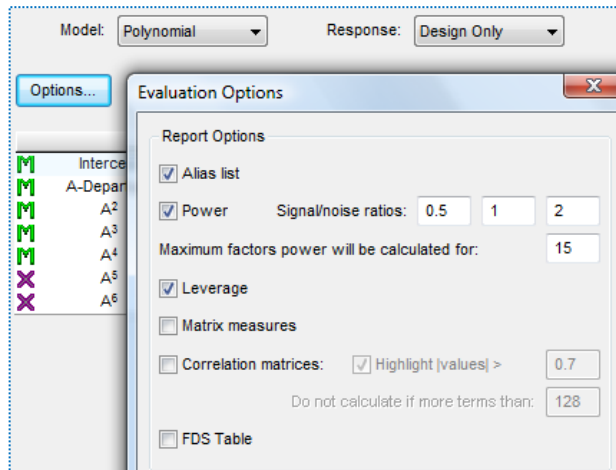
Model: Polynomial

Response: Design Only

Options...

M Interce
M A-Depar
M $A^2$
M $A^3$
M $A^4$
X $A^5$
X $A^6$

Evaluation Options

x

Report Options

Alias list

Power Signal/noise ratios: 0.5 1 2

Maximum factors power will be calculated for: 15

Leverage

Matrix measures

Correlation matrices: Highlight |values| > 0.7

Do not calculate if more terms than: 128

FDS Table